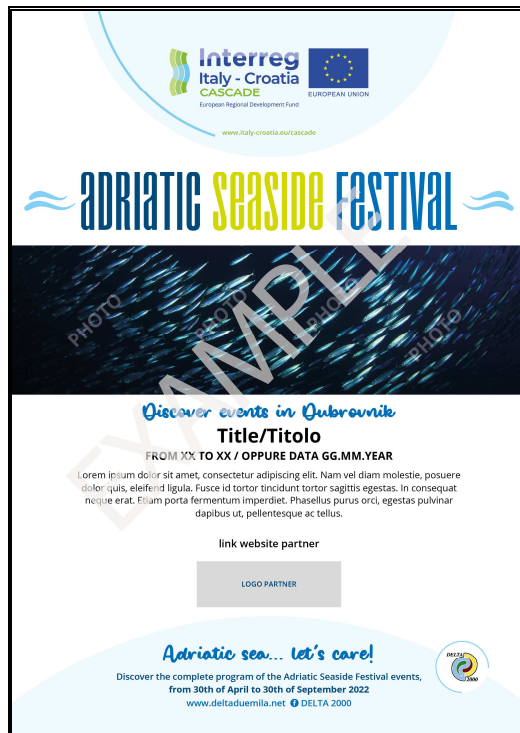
Interreg
Italy - Croatia
CASCADE
European Regional Development Fund

EUROPEAN UNION

www.italy-croatia.eu/cascade

ADRIATIC SEASIDE FESTIVAL

PHOTO PHOTO PHOTO PHOTO

EXAMPLE

Discover events in Dubrovnik

Title/Titolo

FROM XX TO XX / OPPURE DATA GG.MM.YEAR

Lorem ipsum dolor sit amet, consectetur adipiscing elit. Nam vel diam molestie, posuere dolor quis, eleifend ligula. Fusce id tortor tincidunt tortor sagittis egestas. In consequat neque erat. Etiam porta fermentum imperdiet. Phasellus purus orci, egestas pulvinar dapibus ut, pellentesque ac tellus.

link website partner

LOGO PARTNER

Adriatic sea... let's care!

Discover the complete program of the Adriatic Seaside Festival events, from 30th of April to 30th of September 2022

www.deltaduemila.net DELTA 2000

DELTA 2000